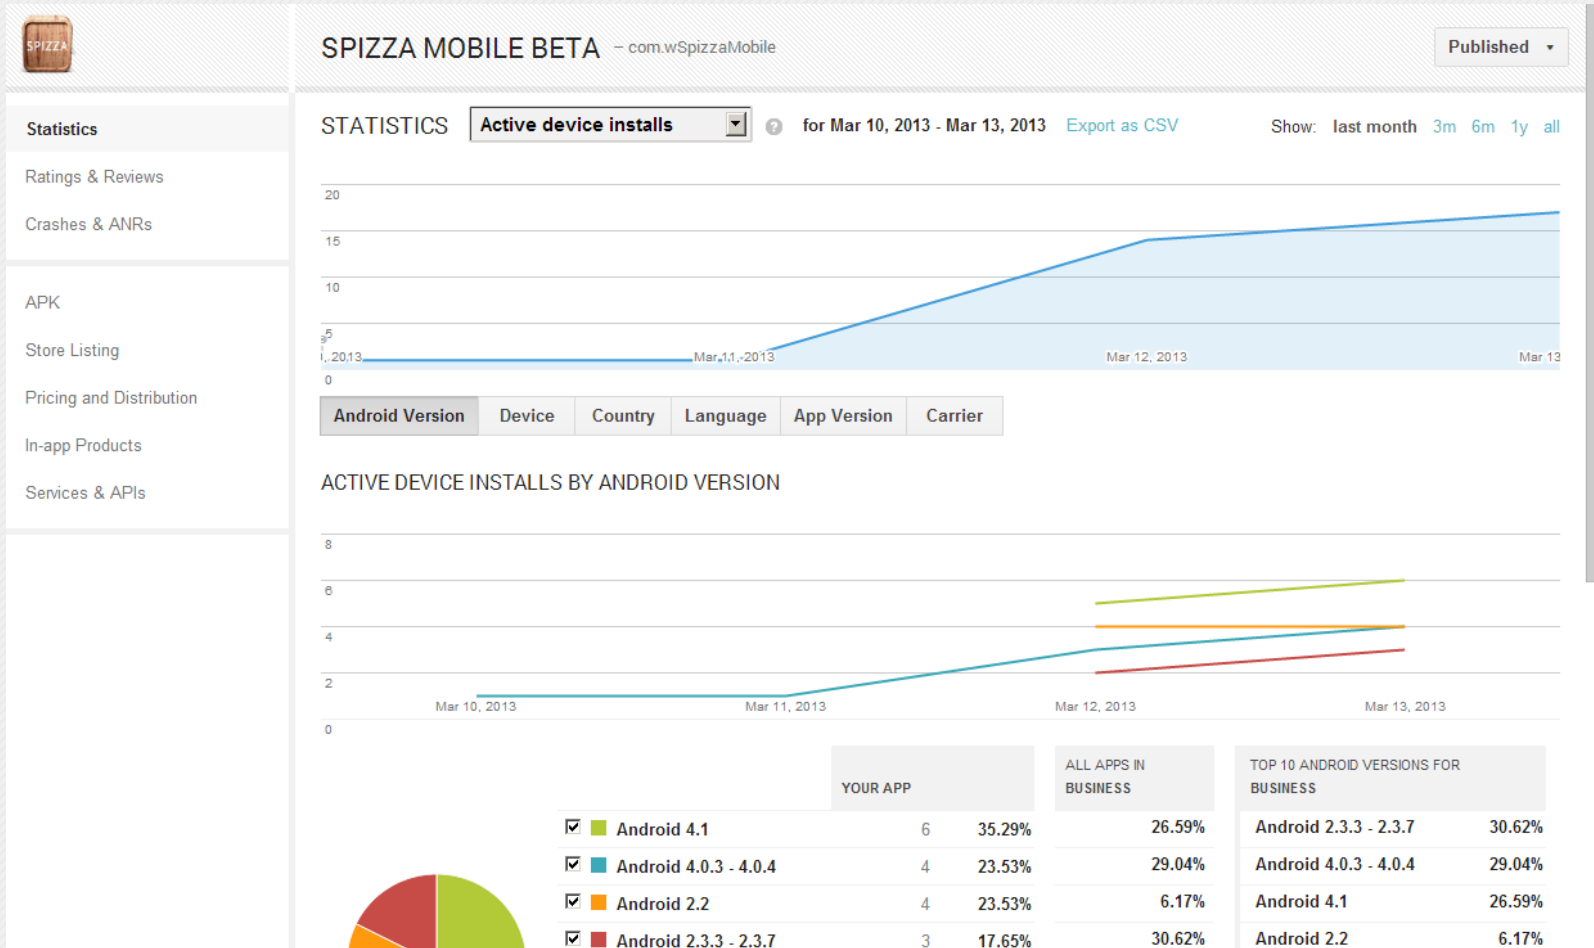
SPIZZA

SPIZZA MOBILE BETA – com.wSpizzaMobile

Published

Statistics

Ratings & Reviews

Crashes & ANRs

APK

Store Listing

Pricing and Distribution

In-app Products

Services & APIs

STATISTICS Active device installs for Mar 10, 2013 - Mar 13, 2013 Export as CSV

Show: last month 3m 6m 1y all

20
15
10
5
0
, 2013 Mar 11, 2013 Mar 12, 2013 Mar 13

Android Version | Device | Country | Language | App Version | Carrier

ACTIVE DEVICE INSTALLS BY ANDROID VERSION

8
6
4
2
0
Mar 10, 2013 Mar 11, 2013 Mar 12, 2013 Mar 13, 2013

| | YOUR APP | | ALL APPS IN BUSINESS | TOP 10 ANDROID VERSIONS FOR BUSINESS | |
|---|---|---|---|---|---|
| Android 4.1 | 6 | 35.29% | 26.59% | Android 2.3.3 - 2.3.7 | 30.62% |
| Android 4.0.3 - 4.0.4 | 4 | 23.53% | 29.04% | Android 4.0.3 - 4.0.4 | 29.04% |
| Android 2.2 | 4 | 23.53% | 6.17% | Android 4.1 | 26.59% |
| Android 2.3.3 - 2.3.7 | 3 | 17.65% | 30.62% | Android 2.2 | 6.17% |